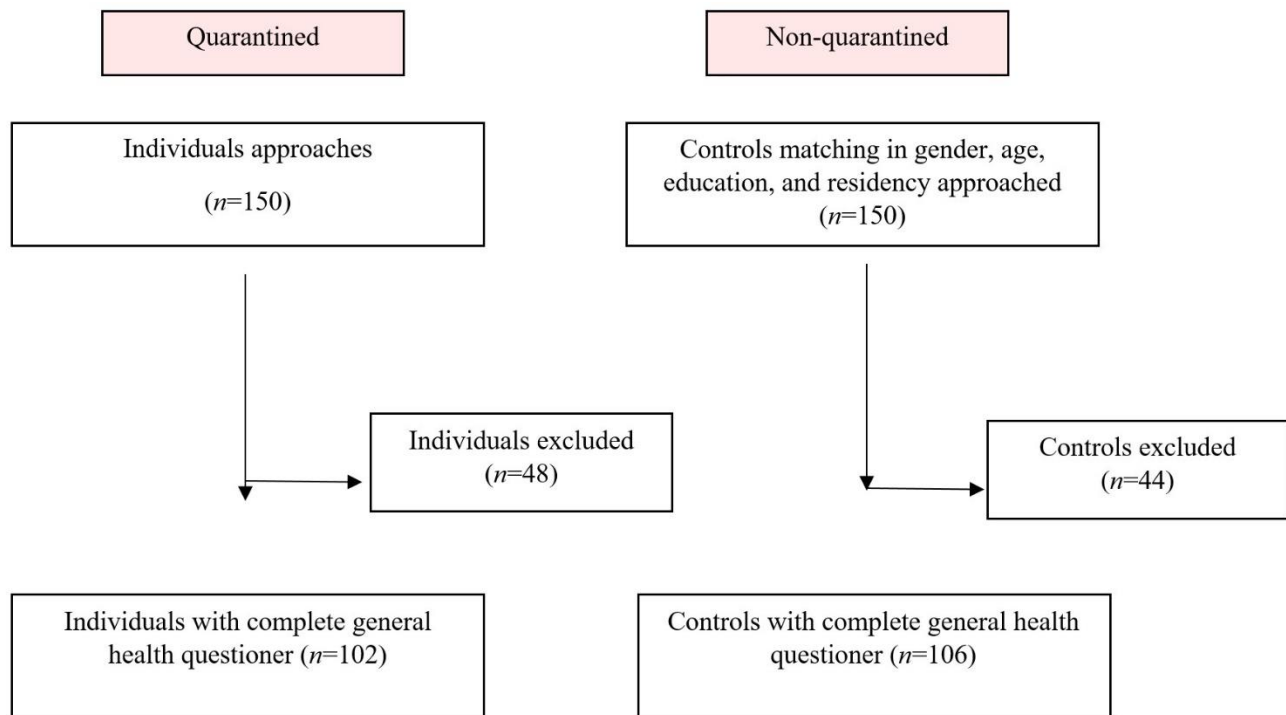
Quarantined

Non-quarantined

Individuals approaches
($n$=150)

Controls matching in gender, age, education, and residency approached ($n$=150)

Individuals excluded
($n$=48)

Controls excluded
($n$=44)

Individuals with complete general health questioner ($n$=102)

Controls with complete general health questioner ($n$=106)